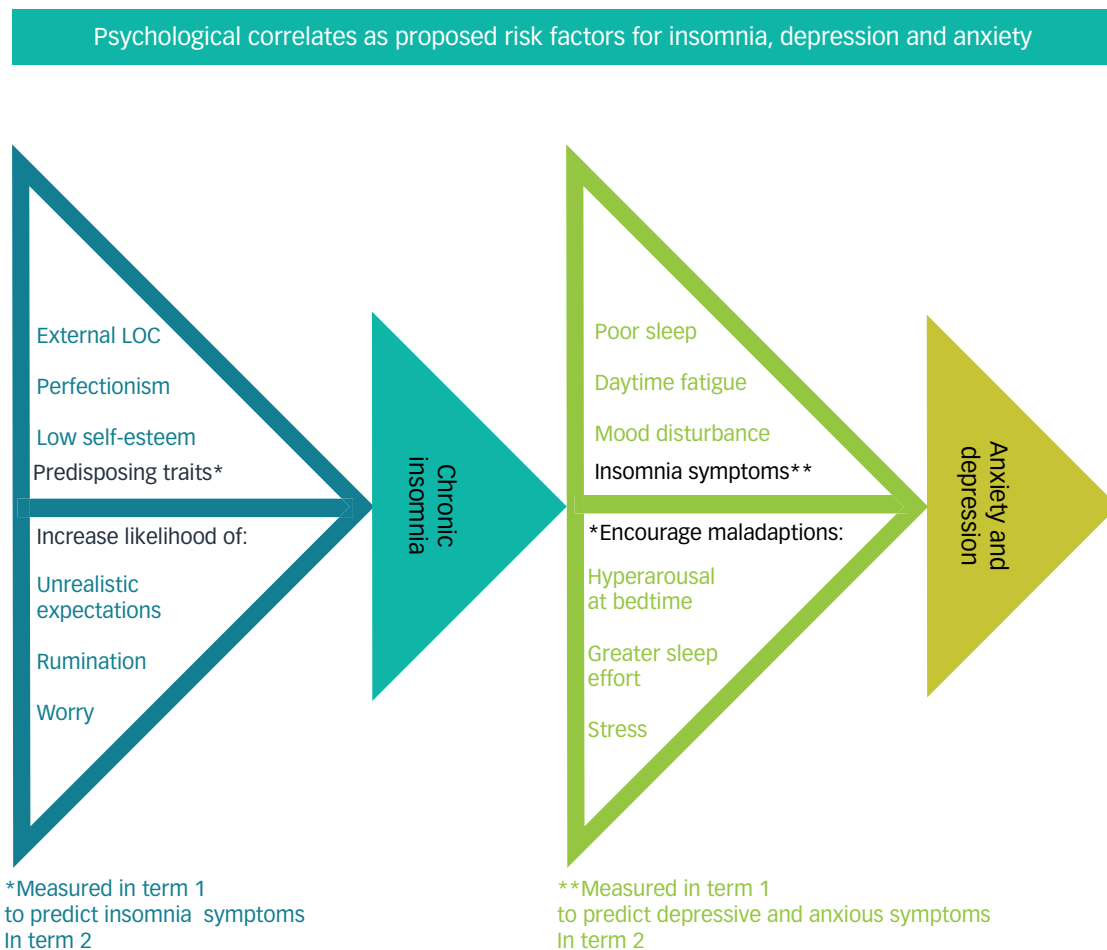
Psychological correlates as proposed risk factors for insomnia, depression and anxiety

External LOC

Perfectionism

Low self-esteem

Predisposing traits*

Increase likelihood of:

Unrealistic expectations

Rumination

Worry

Chronic insomnia

Poor sleep

Daytime fatigue

Mood disturbance

Insomnia symptoms**

*Encourage maladaptions:

Hyperarousal at bedtime

Greater sleep effort

Stress

Anxiety and depression

*Measured in term 1 to predict insomnia symptoms In term 2

**Measured in term 1 to predict depressive and anxious symptoms In term 2